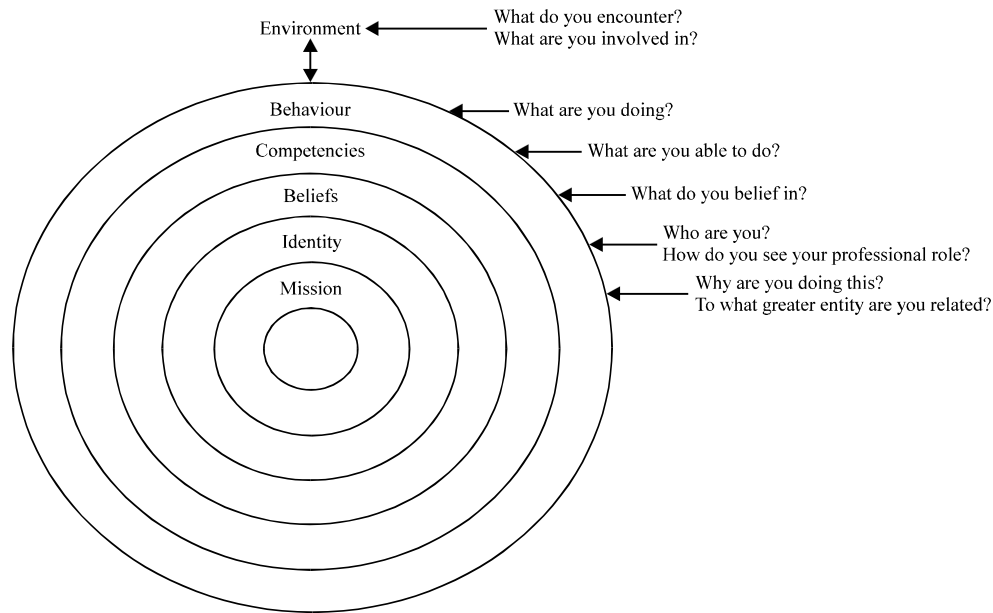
Environment
What do you encounter?
What are you involved in?

Behaviour
What are you doing?

Competencies
What are you able to do?

Beliefs
What do you belief in?

Identity
Who are you?
How do you see your professional role?

Mission
Why are you doing this?
To what greater entity are you related?